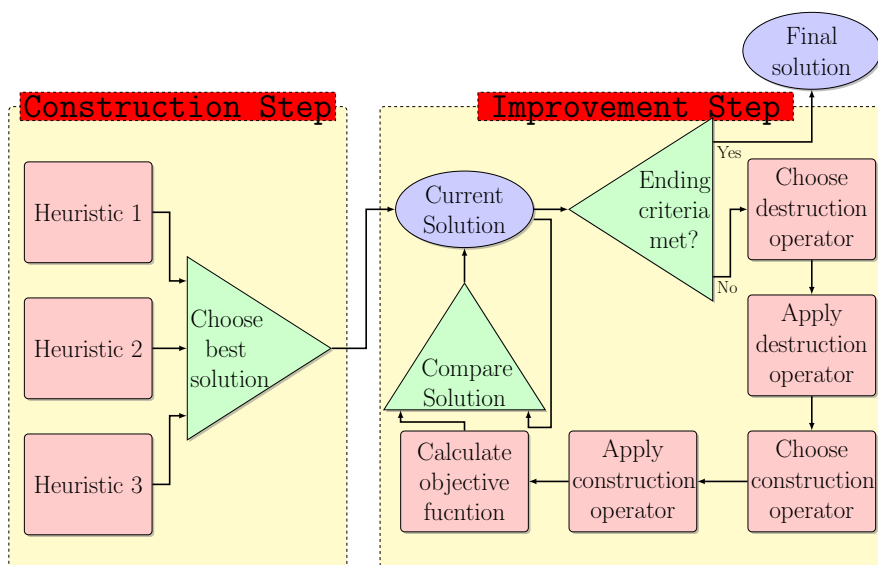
Final solution

Construction Step

Improvement Step

Heuristic 1

Heuristic 2

Heuristic 3

Choose best solution

Current Solution

Ending criteria met?

Yes

No

Choose destruction operator

Apply destruction operator

Choose construction operator

Apply construction operator

Calculate objective fucntion

Compare Solution